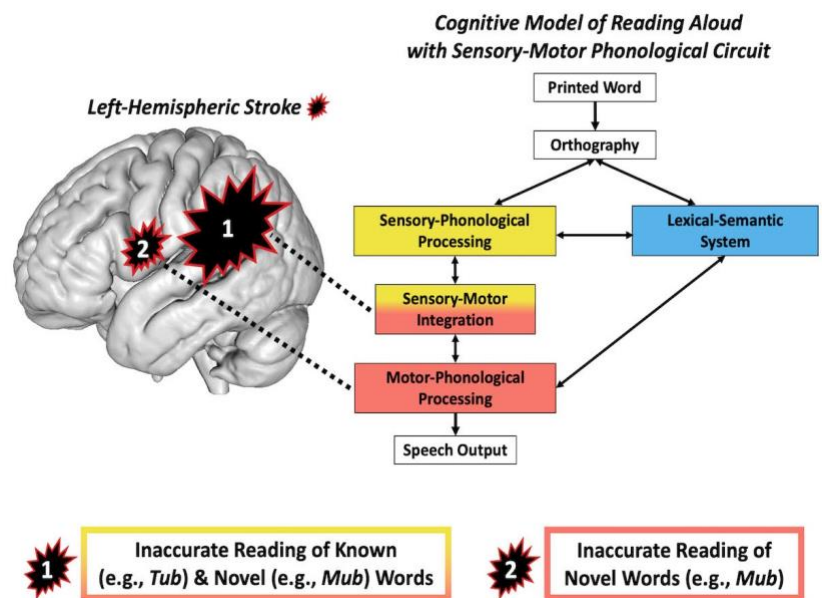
Cognitive Model of Reading Aloud with Sensory-Motor Phonological Circuit

Left-Hemispheric Stroke

1

2

Printed Word

Orthography

Sensory-Phonological Processing

Lexical-Semantic System

Sensory-Motor Integration

Motor-Phonological Processing

Speech Output

1 Inaccurate Reading of Known (e.g., *Tub*) & Novel (e.g., *Mub*) Words

2 Inaccurate Reading of Novel Words (e.g., *Mub*)